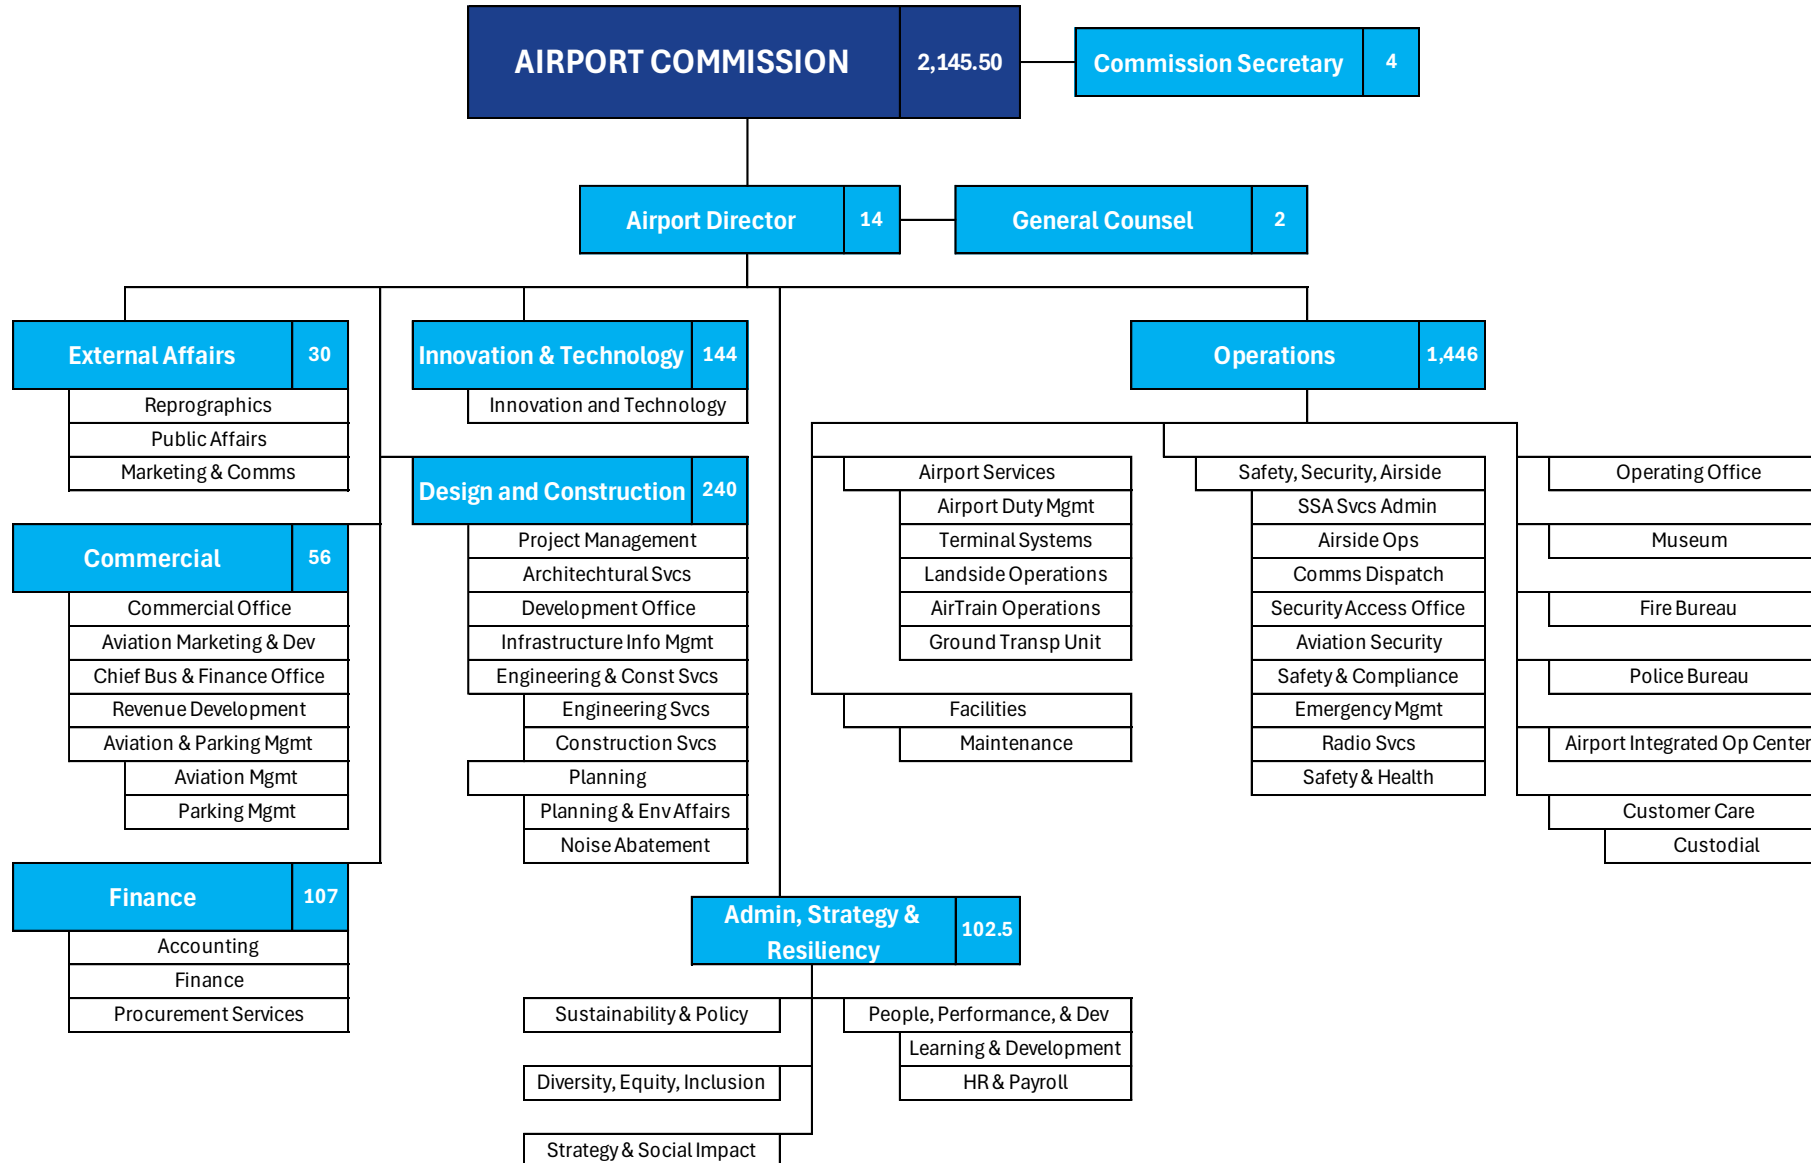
AIRPORT COMMISSION 2,145.50

Commission Secretary 4

Airport Director 14

General Counsel 2

External Affairs 30
Reprographics
Public Affairs
Marketing & Comms

Innovation & Technology 144
Innovation and Technology

Operations 1,446

Design and Construction 240
Project Management
Architechtural Svcs
Development Office
Infrastructure Info Mgmt
Engineering & Const Svcs
Engineering Svcs
Construction Svcs
Planning
Planning & Env Affairs
Noise Abatement

Commercial 56
Commercial Office
Aviation Marketing & Dev
Chief Bus & Finance Office
Revenue Development
Aviation & Parking Mgmt
Aviation Mgmt
Parking Mgmt

Finance 107
Accounting
Finance
Procurement Services

Airport Services
Airport Duty Mgmt
Terminal Systems
Landside Operations
AirTrain Operations
Ground Transp Unit
Facilities
Maintenance

Safety, Security, Airside
SSA Svcs Admin
Airside Ops
Comms Dispatch
Security Access Office
Aviation Security
Safety & Compliance
Emergency Mgmt
Radio Svcs
Safety & Health

Operating Office
Museum
Fire Bureau
Police Bureau
Airport Integrated Op Center
Customer Care
Custodial

Admin, Strategy & Resiliency 102.5
Sustainability & Policy
Diversity, Equity, Inclusion
Strategy & Social Impact
People, Performance, & Dev
Learning & Development
HR & Payroll